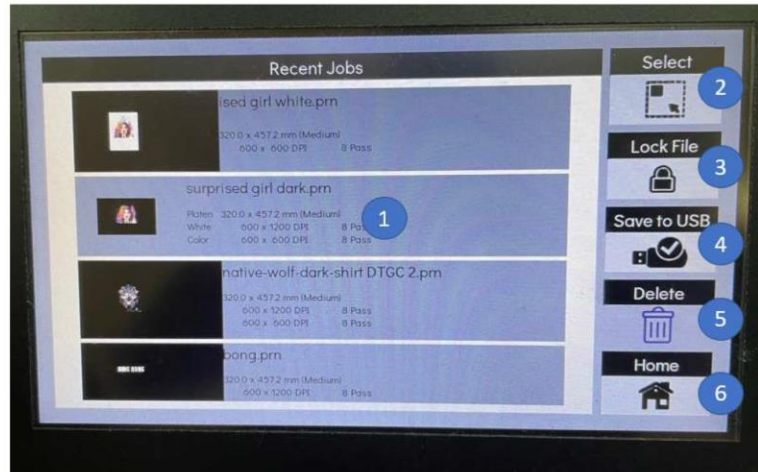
Recent Jobs

ised girl white.prn
320.0 x 457.2 mm (Medium)
600 x 600 DPI 8 Pass

surprised girl dark.prn
Platen 320.0 x 457.2 mm (Medium)
White 600 x 1200 DPI 8 Pa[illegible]
Color 600 x 600 DPI 8 Pass

1

native-wolf-dark-shirt DTGC 2.prn
320.0 x 457.2 mm (Medium)
600 x 1200 DPI 8 Pass
600 x 600 DPI 8 Pass

bong.prn
320.0 x 457.2 mm (Medium)
600 x 1200 DPI 8 Pass

Select
2
Lock File
3
Save to USB
4
Delete
5
Home
6